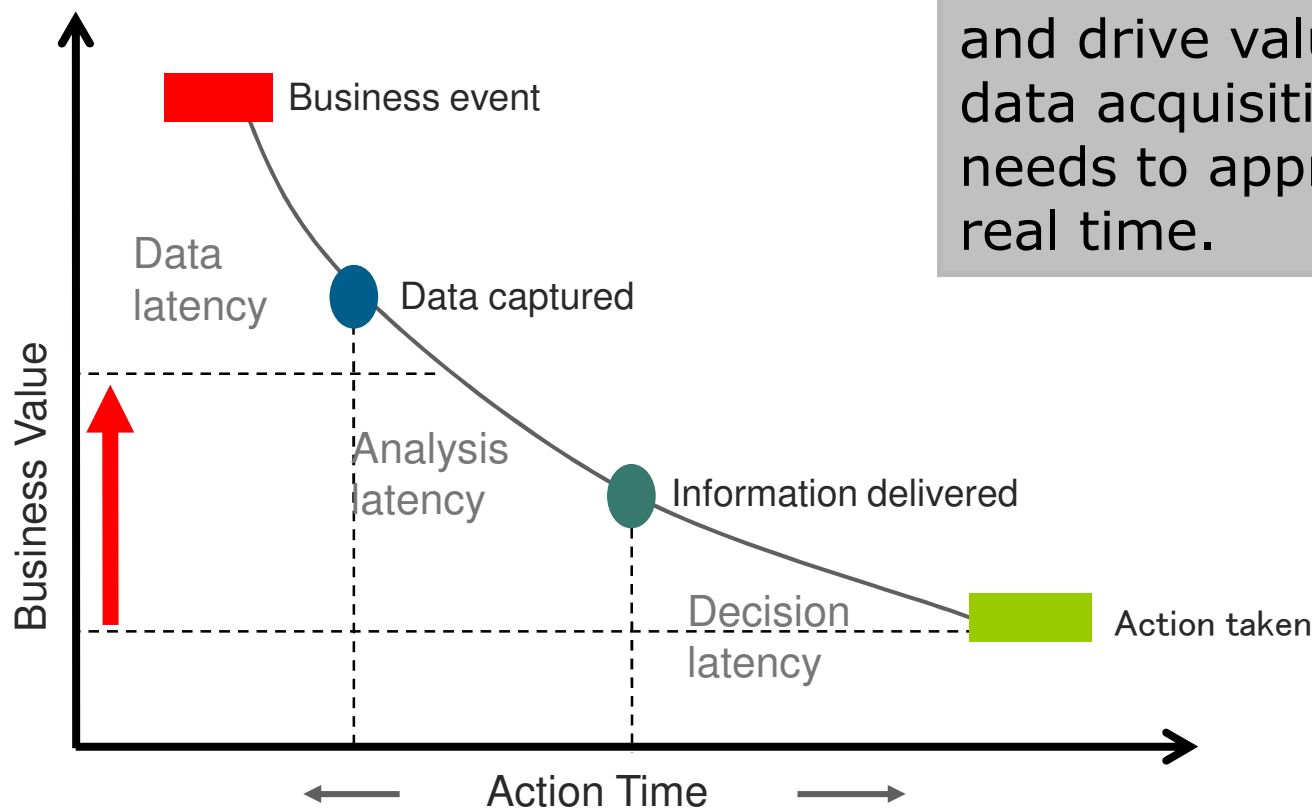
and drive valu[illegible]
data acquisiti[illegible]
needs to appr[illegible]
real time.

Business event

Data latency

Data captured

Business Value

Analysis latency

Information delivered

Decision latency

Action taken

Action Time